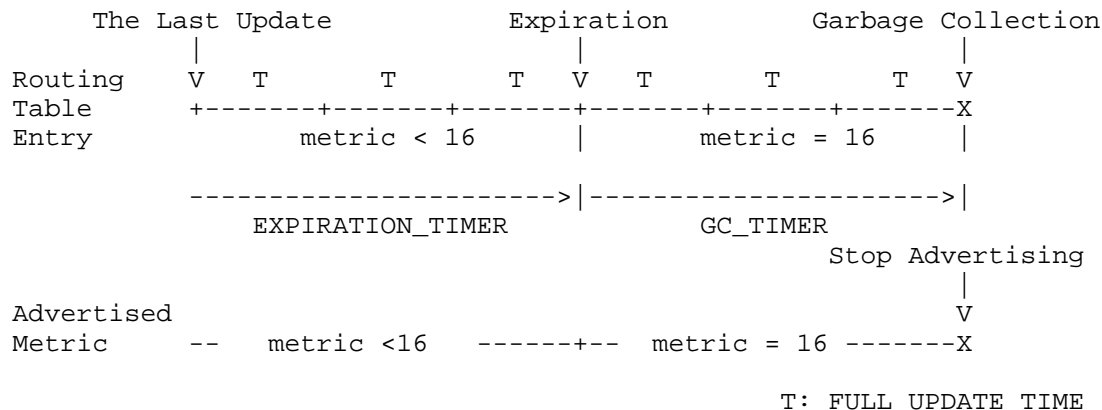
The Last Update    Expiration    Garbage Collection

Routing    V    T    T    T    V    T    T    T    V
Table
Entry    metric < 16    metric = 16

EXPIRATION_TIMER    GC_TIMER

Stop Advertising

V

Advertised
Metric    --    metric <16    ------+--    metric = 16 -------X

T: FULL UPDATE TIME